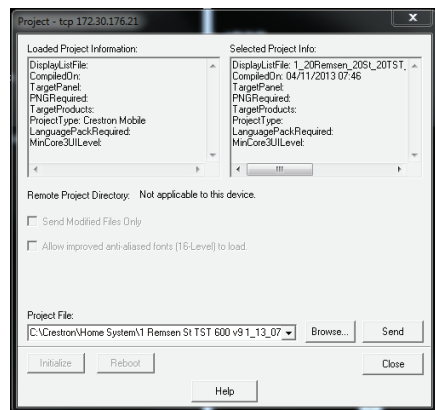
Project - tcp 172.30.176.21

Loaded Project Information:
DisplayListFile:
CompiledOn:
TargetPanel:
PNGRequired:
TargetProducts:
ProjectType: Crestron Mobile
LanguagePackRequired:
MinCore3UILevel:

Selected Project Info:
DisplayListFile: 1_20Remsen_20St_20TST_
CompiledOn: 04/11/2013 07:46
TargetPanel:
PNGRequired:
TargetProducts:
ProjectType:
LanguagePackRequired:
MinCore3UILevel:

Remote Project Directory: Not applicable to this device.

Send Modified Files Only

Allow improved anti-aliased fonts (16-Level) to load.

Project File:
C:\Crestron\Home System\1 Remsen St TST 600 v9 1_13_07

Browse...

Send

Initialize

Reboot

Close

Help